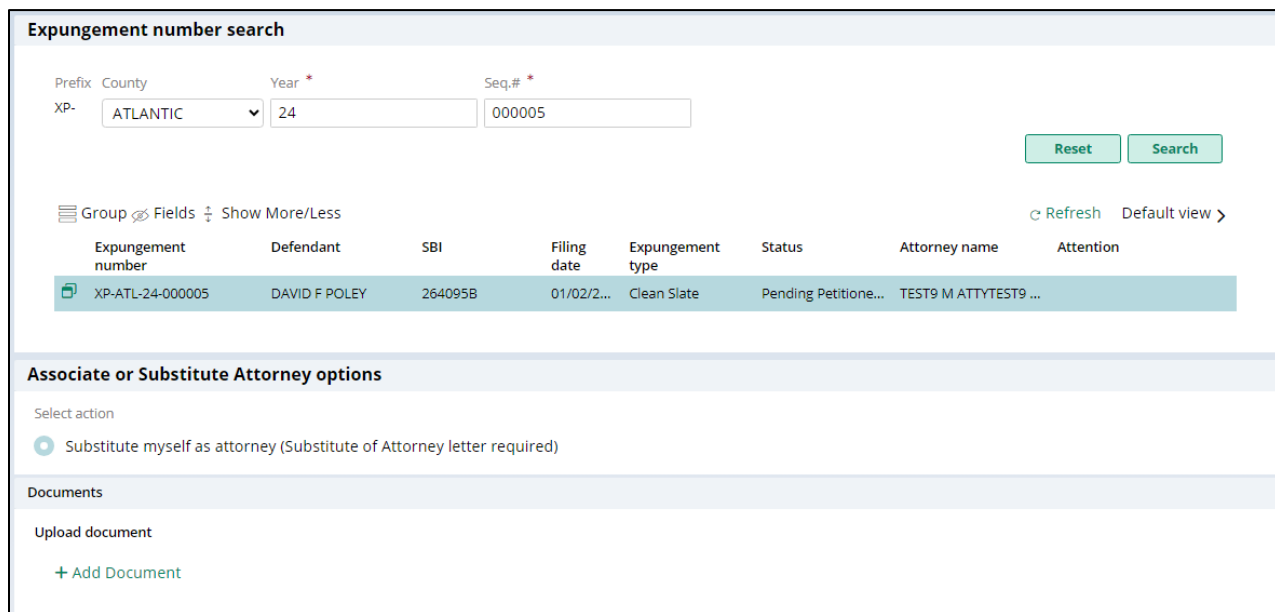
Expungement number search

Prefix XP-
County ATLANTIC
Year * 24
Seq.# * 000005

Reset
Search

Group Fields Show More/Less
Refresh Default view

| Expungement number | Defendant | SBI | Filing date | Expungement type | Status | Attorney name | Attention |
|---|---|---|---|---|---|---|---|
| XP-ATL-24-000005 | DAVID F POLEY | 264095B | 01/02/2... | Clean Slate | Pending Petitione... | TEST9 M ATTYTEST9 ... | |

Associate or Substitute Attorney options

Select action

Substitute myself as attorney (Substitute of Attorney letter required)

Documents

Upload document

+ Add Document